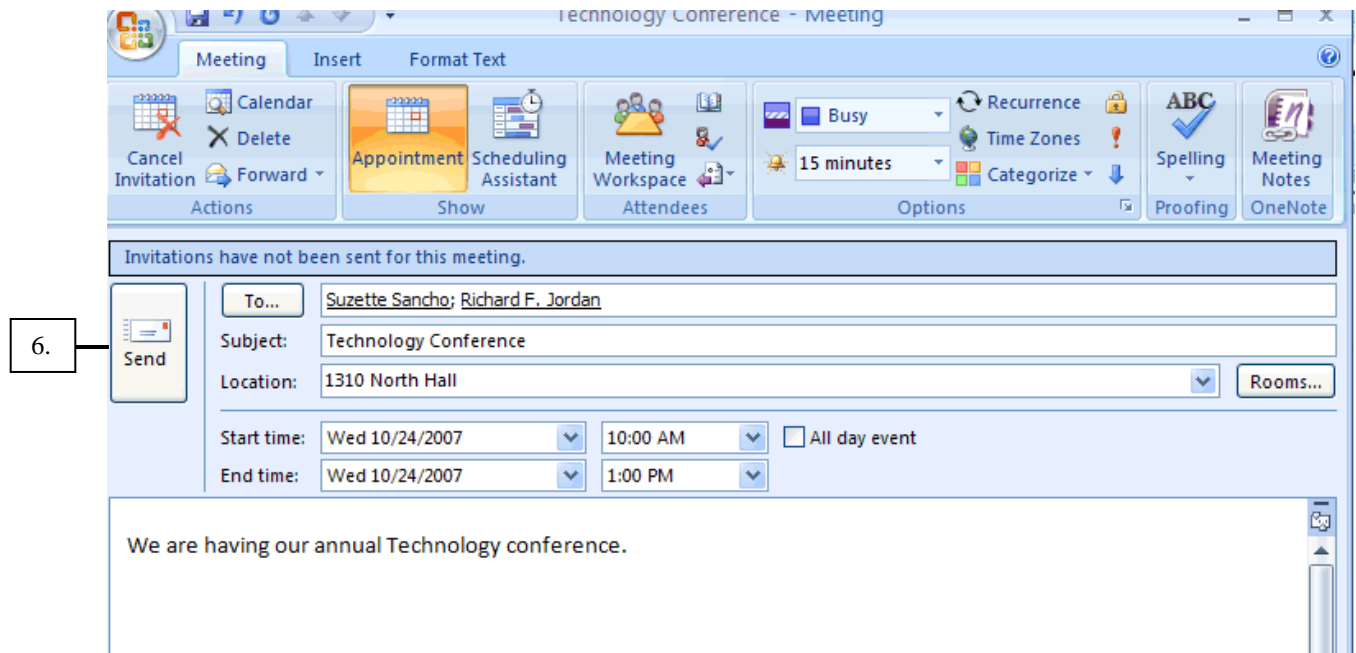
Technology Conference - Meeting

Meeting Insert Format Text

Cancel Invitation
Calendar
Delete
Forward
Actions

Appointment
Scheduling Assistant
Show

Meeting Workspace
Attendees

Busy
15 minutes
Recurrence
Time Zones
Categorize
Options

ABC
Spelling
Proofing

Meeting Notes
OneNote

Invitations have not been sent for this meeting.

6.

Send

To... Suzette Sancho; Richard F. Jordan

Subject: Technology Conference

Location: 1310 North Hall

Rooms...

Start time: Wed 10/24/2007 10:00 AM All day event

End time: Wed 10/24/2007 1:00 PM

We are having our annual Technology conference.